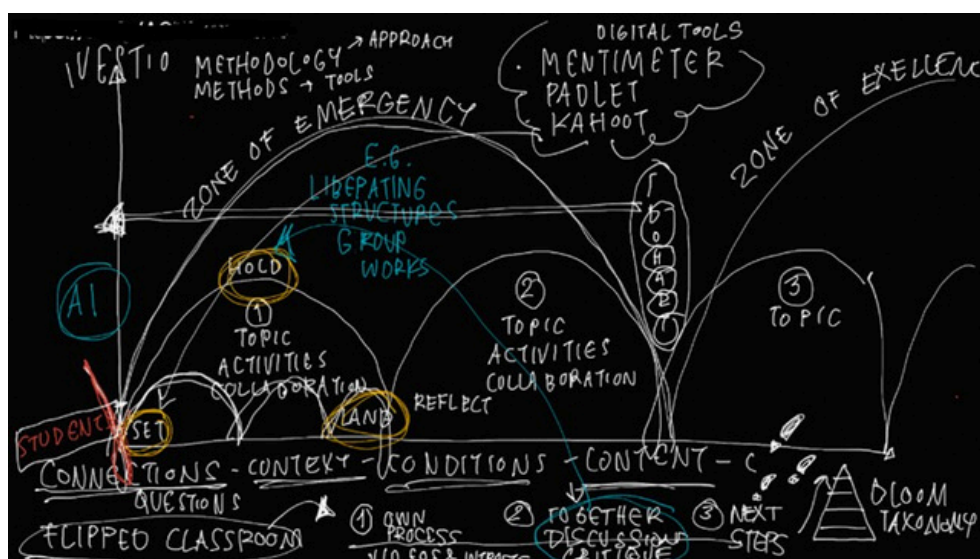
IVESTIO
METHODOLOGY → APPROACH
METHODS → TOOLS

DIGITAL TOOLS
· MENTIMETER
PADLET
KAHOOT

ZONE OF EMERGENCY

ZONE OF EXELLENC

E.G.
LIBERATING
STRUCTURES
GROUP
WORKS

AI

HOLD

I
D
O
H
A
B
T

①
TOPIC
ACTIVITIES
COLLABORATION

②
TOPIC
ACTIVITIES
COLLABORATION

③
TOPIC

STUDENT
SET
LAND
REFLECT

CONNECTIONS - CONTEXT - CONDITIONS - CONTENT - C
QUESTIONS

FLIPPED CLASSROOM
① OWN PROCESS
VIDEOS & WEBSITES
② TOGETHER DISCUSSION CRITIQUE
③ NEXT STEPS

BLOOM TAXONOMY